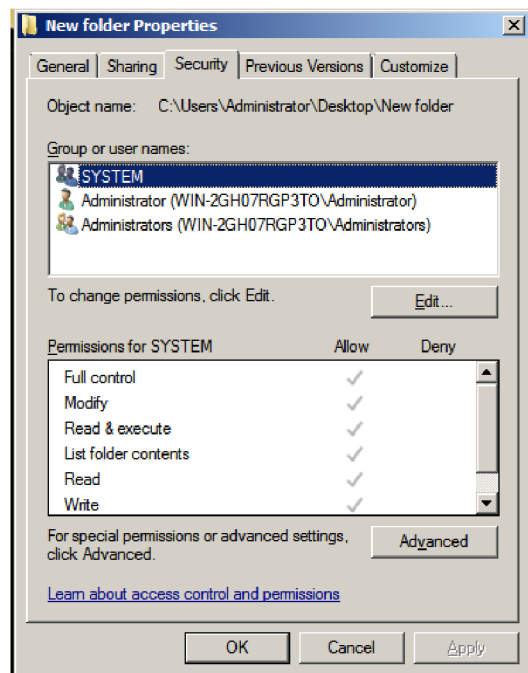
New folder Properties

General | Sharing | Security | Previous Versions | Customize

Object name: C:\Users\Administrator\Desktop\New folder

Group or user names:

SYSTEM
Administrator (WIN-2GH07RGP3TO\Administrator)
Administrators (WIN-2GH07RGP3TO\Administrators)

To change permissions, click Edit.

Edit...

| Permissions for SYSTEM | Allow | Deny |
|---|---|---|
| Full control | ✓ | |
| Modify | ✓ | |
| Read & execute | ✓ | |
| List folder contents | ✓ | |
| Read | ✓ | |
| Write | ✓ | |

For special permissions or advanced settings, click Advanced.

Advanced

Learn about access control and permissions

OK Cancel Apply